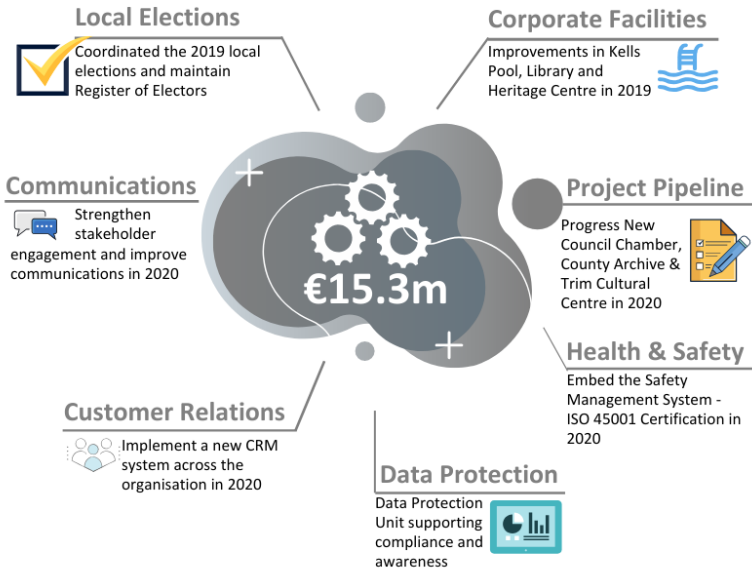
Local Elections

Coordinated the 2019 local elections and maintain Register of Electors

Corporate Facilities

Improvements in Kells Pool, Library and Heritage Centre in 2019

Communications

Strengthen stakeholder engagement and improve communications in 2020

€15.3m

Project Pipeline

Progress New Council Chamber, County Archive & Trim Cultural Centre in 2020

Health & Safety

Embed the Safety Management System - ISO 45001 Certification in 2020

Customer Relations

Implement a new CRM system across the organisation in 2020

Data Protection

Data Protection Unit supporting compliance and awareness